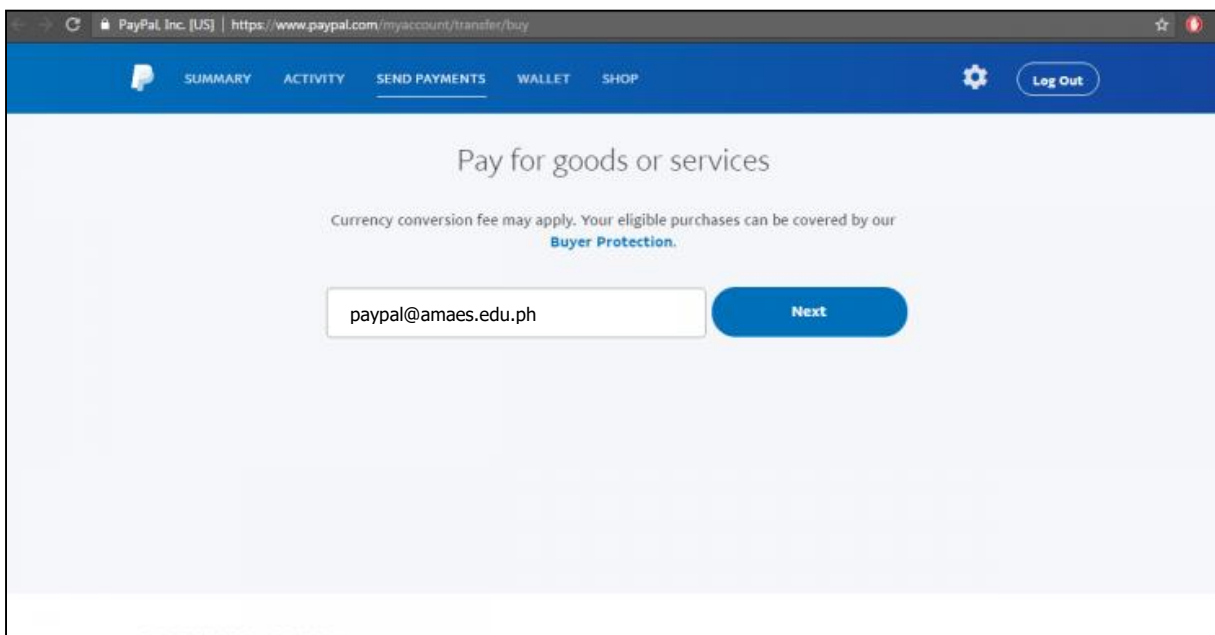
PayPal, Inc. [US] | https://www.paypal.com/myaccount/transfer/buy

SUMMARY ACTIVITY SEND PAYMENTS WALLET SHOP

Log Out

Pay for goods or services

Currency conversion fee may apply. Your eligible purchases can be covered by our Buyer Protection.

paypal@amaes.edu.ph

Next